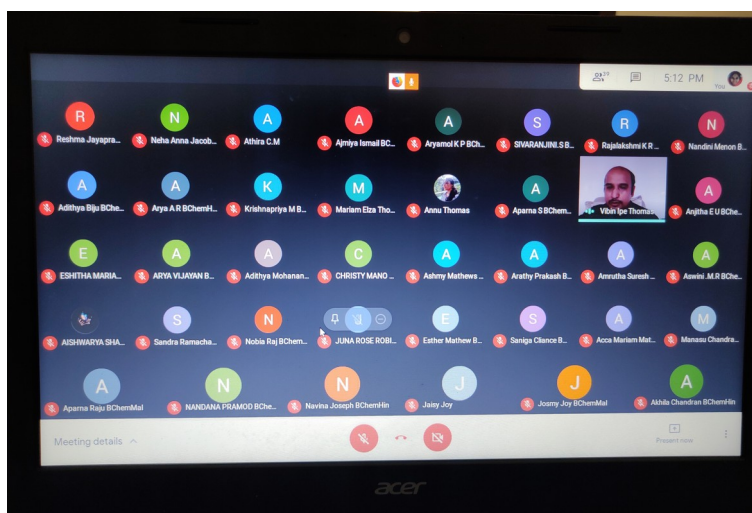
acer

5:12 PM
You

R
Reshma Jayapra...
N
Neha Anna Jacob...
A
Athira C.M
A
Ajmiya Ismail BC...
A
Aryamol K P BCh...
S
SIVARANJINI.S B...
R
Rajalakshmi K R ...
N
Nandini Menon B...

A
Adithya Biju BChe...
A
Arya A R BChemH...
K
Krishnapriya M B...
M
Mariam Elza Tho...
Annu Thomas
A
Aparna S BChem...
Vibin Ipe Thomas
A
Anjitha E U BChe...

E
ESHITHA MARIA...
A
ARYA VIJAYAN B...
A
Adithya Mohanan...
C
CHRISTY MANO ...
A
Ashmy Mathews ...
A
Arathy Prakash B...
A
Amrutha Suresh ...
A
Aswini .M.R BChe...

AISHWARYA SHA...
S
Sandra Ramacha...
N
Nobia Raj BChem...
JUNA ROSE ROBI...
E
Esther Mathew B...
S
Saniga Cliance B...
A
Acca Mariam Mat...
M
Manasu Chandra...

A
Aparna Raju BChemMal
N
NANDANA PRAMOD BChe...
N
Navina Joseph BChemHin
J
Jaisy Joy
J
Josmy Joy BChemMal
A
Akhila Chandran BChemHin

Meeting details
Present now